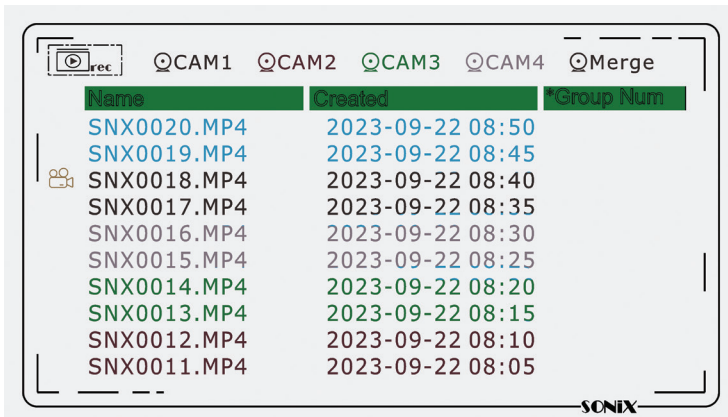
rec ⊙CAM1 ⊙CAM2 ⊙CAM3 ⊙CAM4 ⊙Merge

| Name | Created | *Group Num |
|---|---|---|
| SNX0020.MP4 | 2023-09-22 08:50 | |
| SNX0019.MP4 | 2023-09-22 08:45 | |
| SNX0018.MP4 | 2023-09-22 08:40 | |
| SNX0017.MP4 | 2023-09-22 08:35 | |
| SNX0016.MP4 | 2023-09-22 08:30 | |
| SNX0015.MP4 | 2023-09-22 08:25 | |
| SNX0014.MP4 | 2023-09-22 08:20 | |
| SNX0013.MP4 | 2023-09-22 08:15 | |
| SNX0012.MP4 | 2023-09-22 08:10 | |
| SNX0011.MP4 | 2023-09-22 08:05 | |

SONiX